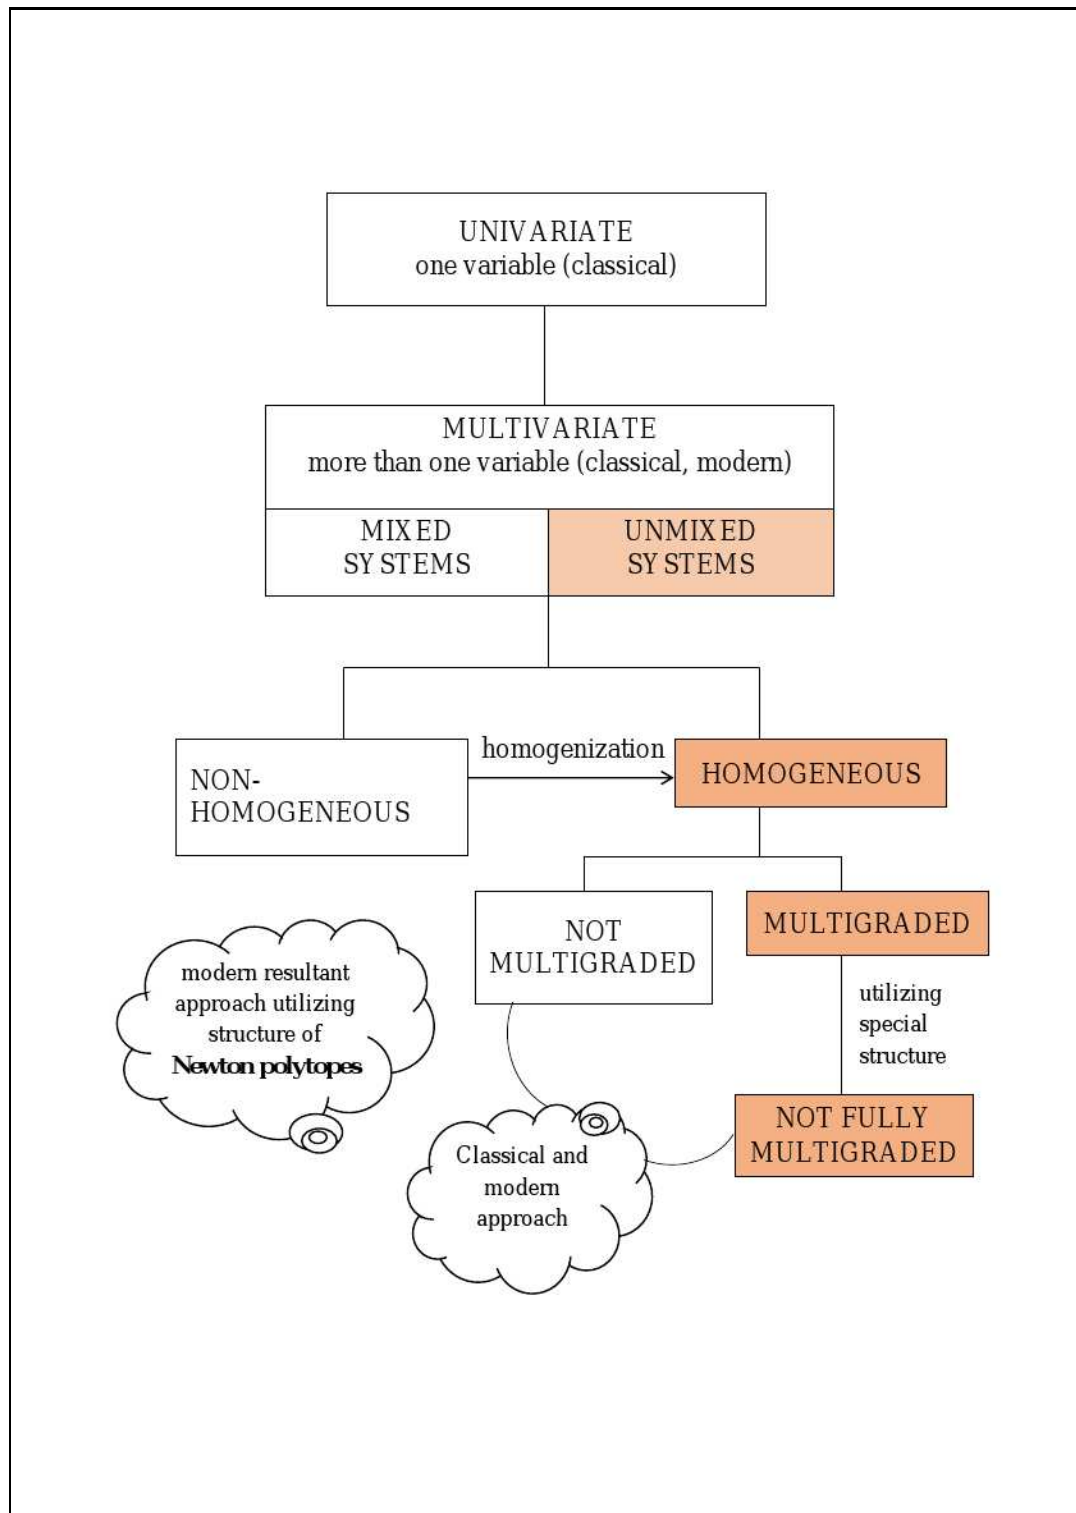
UNIVARIATE
one variable (classical)

MULTIVARIATE
more than one variable (classical, modern)

MIXED SYSTEMS

UNMIXED SYSTEMS

NON-HOMOGENEOUS

homogenization

HOMOGENEOUS

NOT MULTIGRADED

MULTIGRADED

modern resultant approach utilizing structure of Newton polytopes

utilizing special structure

NOT FULLY MULTIGRADED

Classical and modern approach